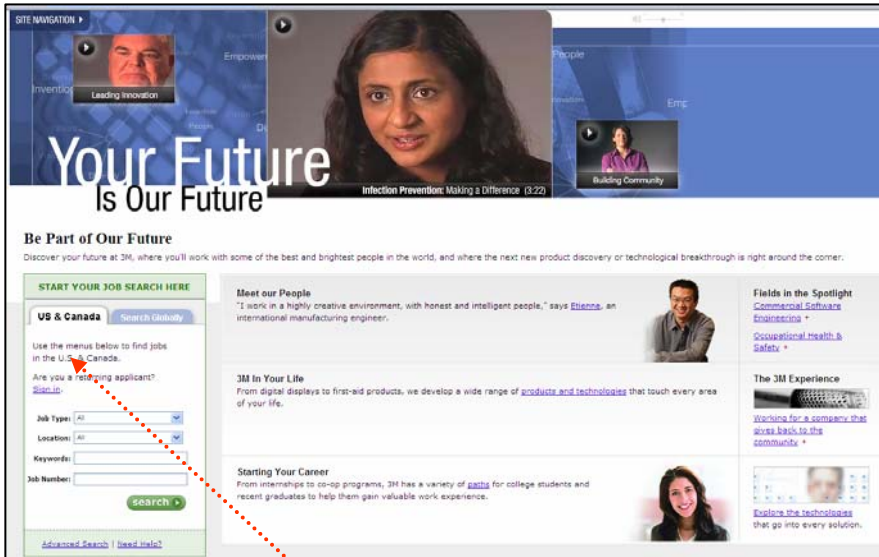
SITE NAVIGATION

Empower

Invention

Leading Innovation

People

Innovation

Emp

Infection Prevention: Making a Difference (3:22)

Building Community

Your Future
Is Our Future

Be Part of Our Future

Discover your future at 3M, where you'll work with some of the best and brightest people in the world, and where the next new product discovery or technological breakthrough is right around the corner.

START YOUR JOB SEARCH HERE

US & Canada | Search Globally

Use the menus below to find jobs in the U.S. & Canada.

Are you a returning applicant? Sign in.

Job Type: All

Location: All

Keywords:

Job Number:

search

Advanced Search | Need Help?

Meet our People
"I work in a highly creative environment, with honest and intelligent people," says Etienne, an international manufacturing engineer.

3M In Your Life
From digital displays to first-aid products, we develop a wide range of products and technologies that touch every area of your life.

Starting Your Career
From internships to co-op programs, 3M has a variety of paths for college students and recent graduates to help them gain valuable work experience.

Fields in the Spotlight
Commercial Software Engineering +
Occupational Health & Safety +

The 3M Experience
Working for a company that gives back to the community +

Explore the technologies that go into every solution.